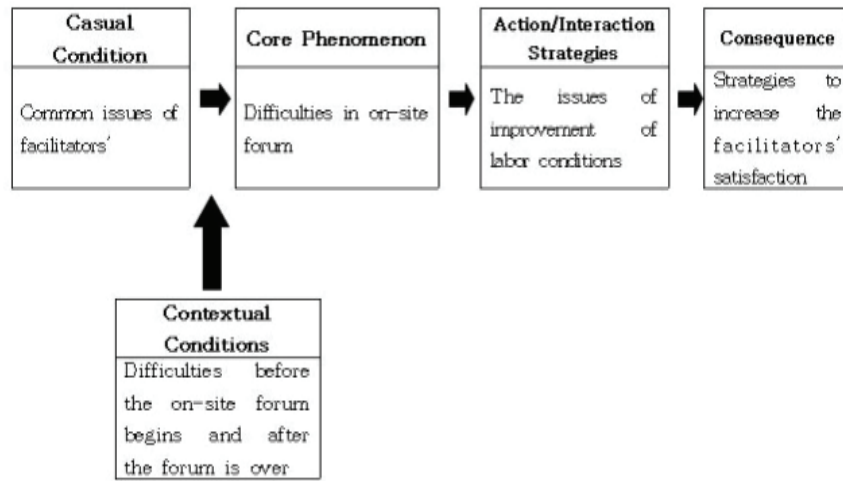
Casual Condition

Common issues of facilitators'

Core Phenomenon

Difficulties in on-site forum

Action/Interaction Strategies

The issues of improvement of labor conditions

Consequence

Strategies to increase the facilitators' satisfaction

Contextual Conditions

Difficulties before the on-site forum begins and after the forum is over